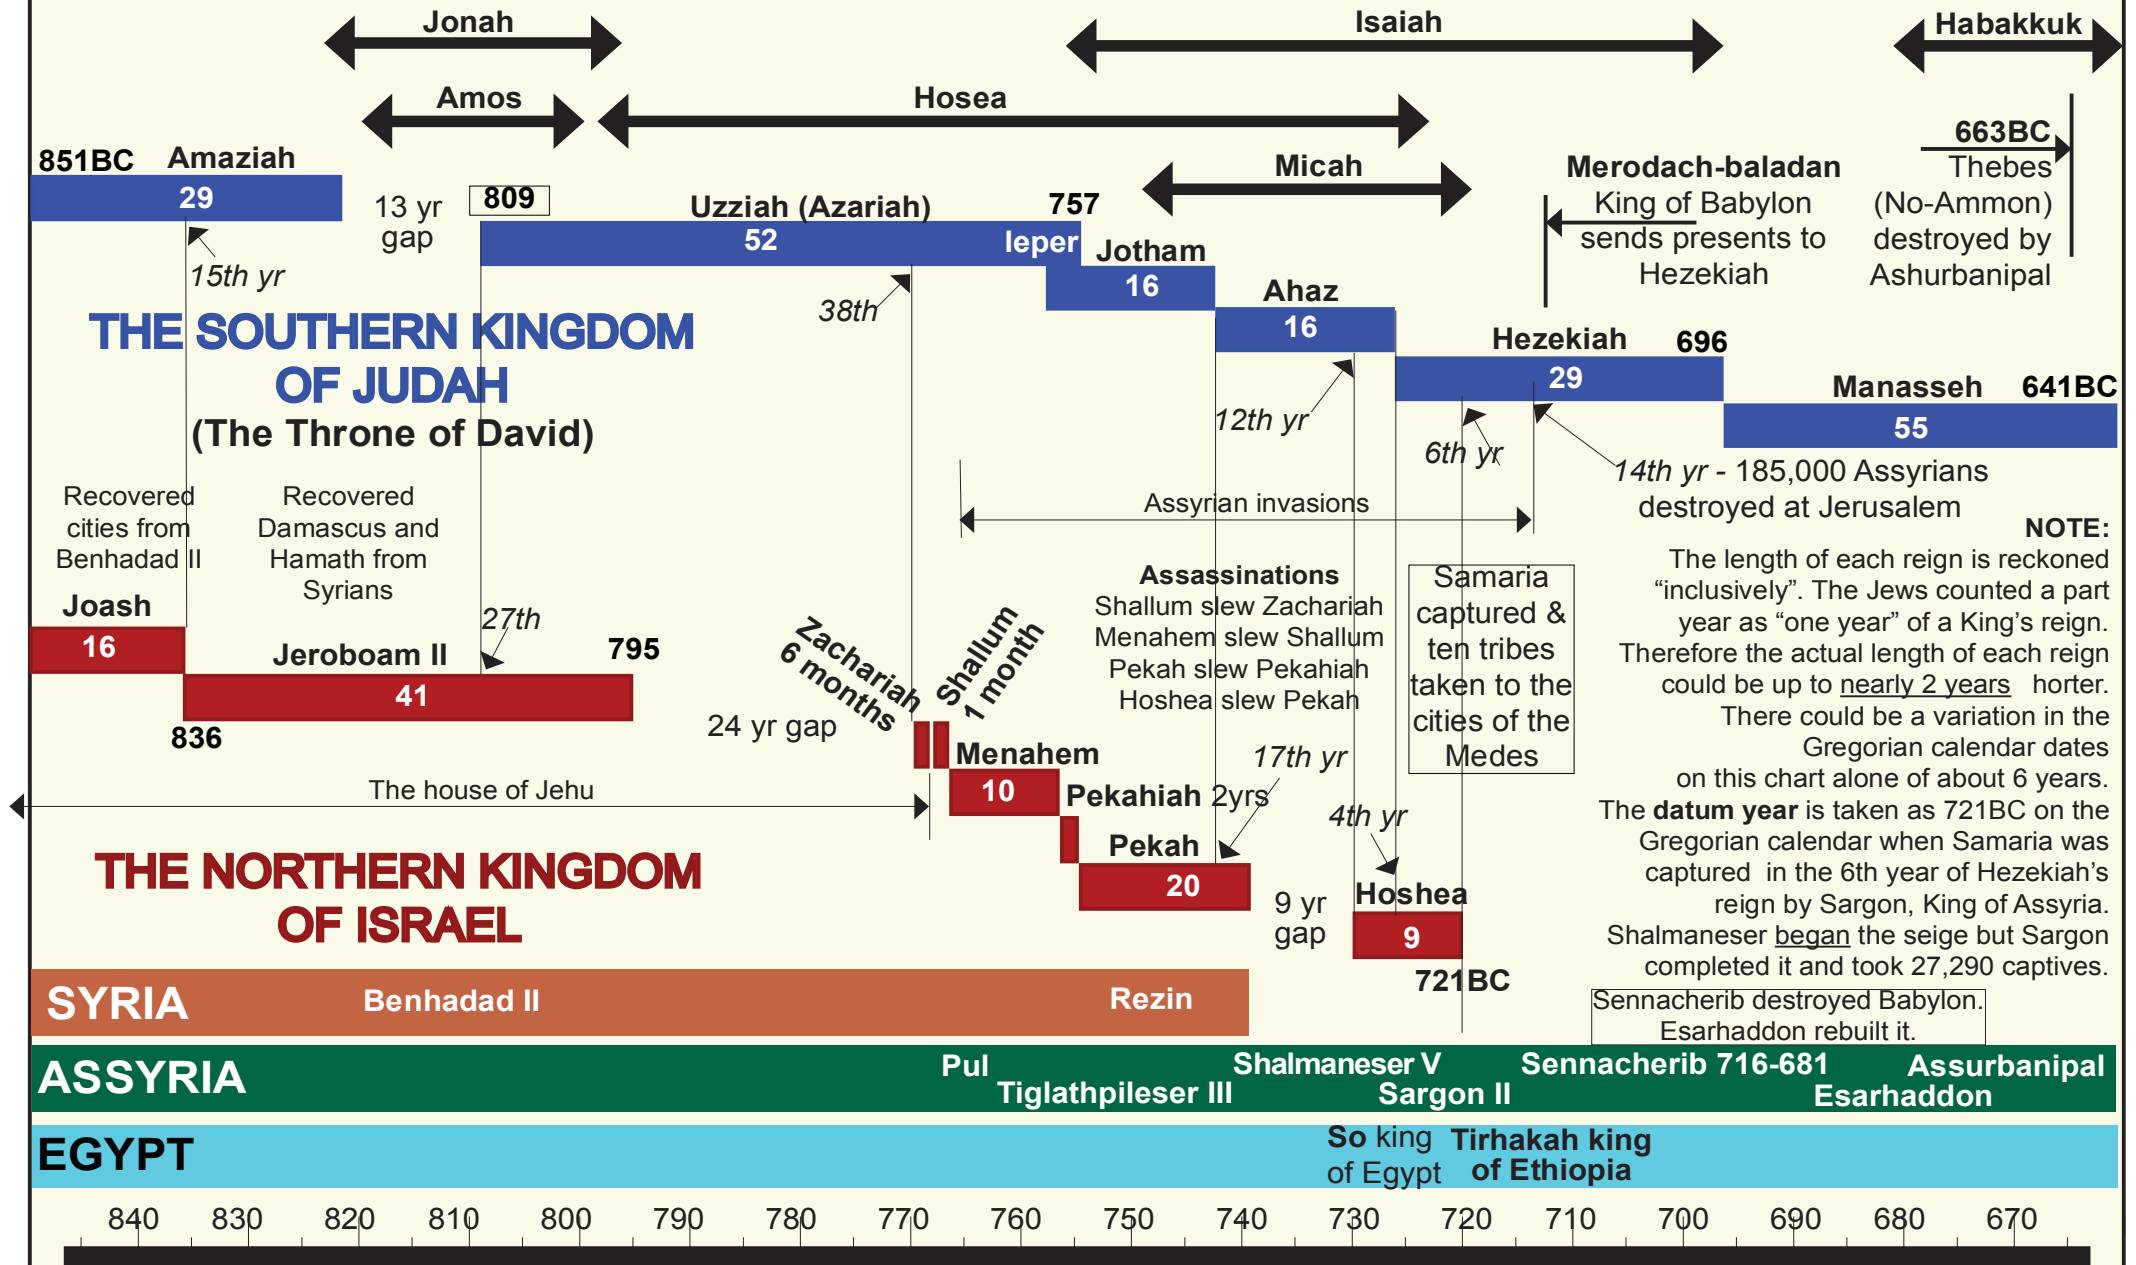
Jonah
Isaiah
Habakkuk
Amos
Hosea
663BC
Thebes
(No-Ammon)
destroyed by
Ashurbanipal
851BC Amaziah
29
15th yr
13 yr gap
809
Uzziah (Azariah)
52
leper
757
Micah
Merodach-baladan
King of Babylon
sends presents to
Hezekiah
Jotham
16
Ahaz
16
38th
THE SOUTHERN KINGDOM OF JUDAH
(The Throne of David)
Hezekiah 696
29
Manasseh 641BC
55
12th yr
6th yr
14th yr - 185,000 Assyrians destroyed at Jerusalem
Recovered cities from Benhadad II
Recovered Damascus and Hamath from Syrians
Assyrian invasions
NOTE:
The length of each reign is reckoned "inclusively". The Jews counted a part year as "one year" of a King's reign. Therefore the actual length of each reign could be up to nearly 2 years horter. There could be a variation in the Gregorian calendar dates on this chart alone of about 6 years. The datum year is taken as 721BC on the Gregorian calendar when Samaria was captured in the 6th year of Hezekiah's reign by Sargon, King of Assyria. Shalmaneser began the seige but Sargon completed it and took 27,290 captives.
Joash
16
27th
Jeroboam II
41
795
836
Zachariah 6 months
Shallum 1 month
24 yr gap
Assassinations
Shallum slew Zachariah
Menahem slew Shallum
Pekah slew Pekahiah
Hoshea slew Pekah
Samaria captured & ten tribes taken to the cities of the Medes
Menahem
10
Pekahiah 2yrs
17th yr
The house of Jehu
4th yr
Pekah
20
THE NORTHERN KINGDOM OF ISRAEL
9 yr gap
Hoshea
9
721BC
SYRIA Benhadad II Rezin
Sennacherib destroyed Babylon. Esarhaddon rebuilt it.
ASSYRIA Pul Tiglathpileser III Shalmaneser V Sargon II Sennacherib 716-681 Assurbanipal Esarhaddon
EGYPT So king of Egypt Tirhakah king of Ethiopia
840 830 820 810 800 790 780 770 760 750 740 730 720 710 700 690 680 670